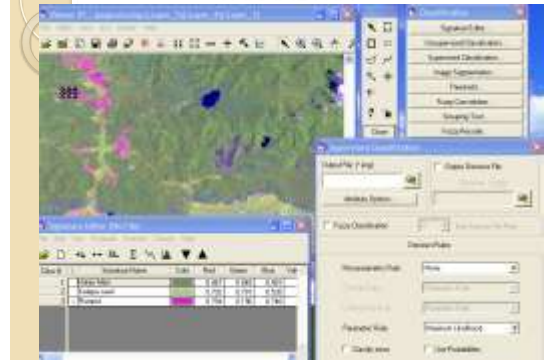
Classification
Signature Editor
Unsupervised Classification
Supervised Classification
Image Segmentation
Threshold
Fuzzy Convolution
Grouping Tool
Fuzzy Recode
Close
Supervised Classification
Output File (*.img)
Output Distance File
Attribute Options...
Fuzzy Classification
Decision Rules
Non-parametric Rule:
None
Parametric Rule:
Maximum Likelihood
Use Probabilities
Signature Editor
Class #
Signature Name
Color
Red
Green
Blue
1
2
3
Forest